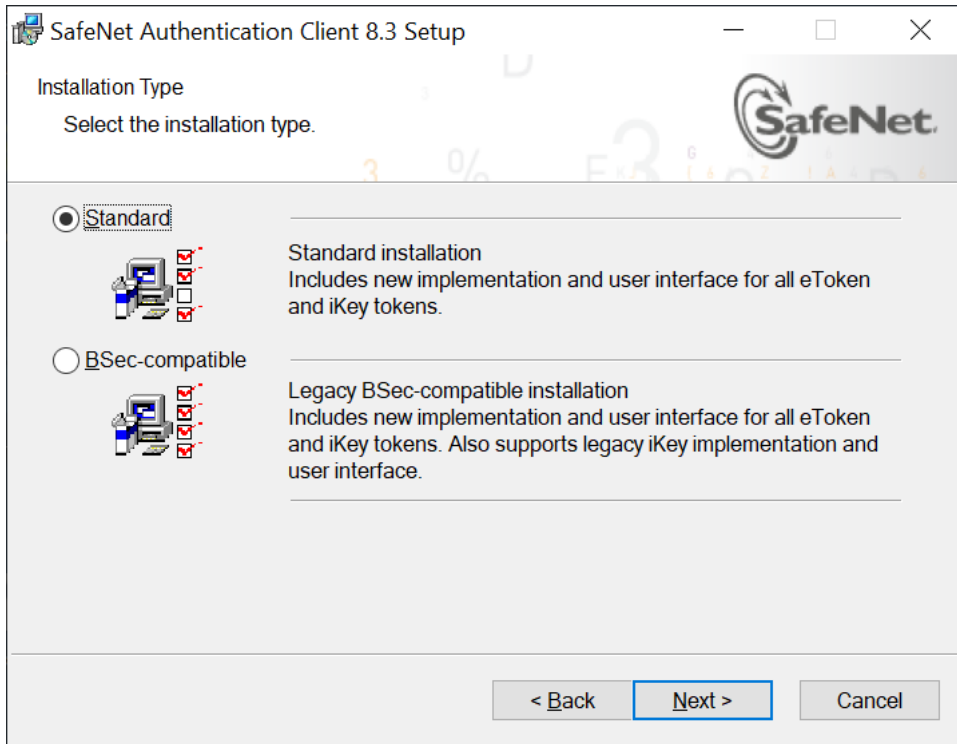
SafeNet Authentication Client 8.3 Setup

Installation Type

Select the installation type.

SafeNet.

Standard

Standard installation
Includes new implementation and user interface for all eToken and iKey tokens.

BSec-compatible

Legacy BSec-compatible installation
Includes new implementation and user interface for all eToken and iKey tokens. Also supports legacy iKey implementation and user interface.

< Back

Next >

Cancel